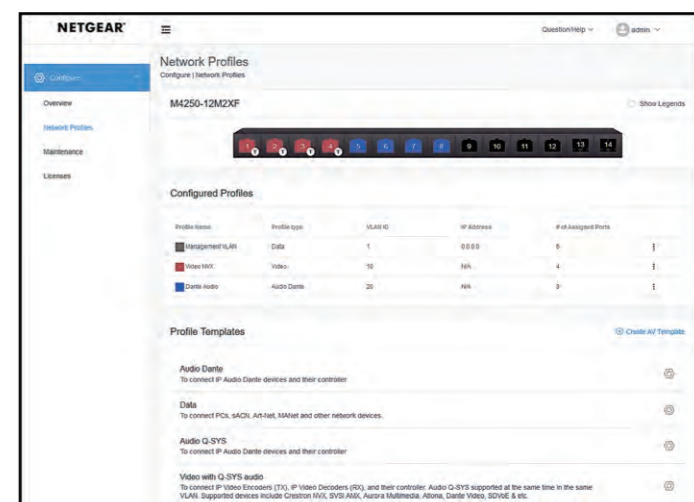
NETGEAR

Question/Help ∨ admin ∨

Configure

Overview

Network Profiles

Maintenance

Licenses

Network Profiles

Configure | Network Profiles

M4250-12M2XF

Show Legends

1 2 3 4 5 6 7 8 9 10 11 12 13 14

Configured Profiles

| Profile Name | Profile type | VLAN ID | IP Address | # of Assigned Ports |
|---|---|---|---|---|
| Management VLAN | Data | 1 | 0.0.0.0 | 6 |
| Video NVX | Video | 10 | N/A | 4 |
| Dante Audio | Audio Dante | 20 | N/A | 3 |

Profile Templates

Create AV Template

Audio Dante
To connect IP Audio Dante devices and their controller

Data
To connect PCs, sACN, Art-Net, MANet and other network devices.

Audio Q-SYS
To connect IP Audio Dante devices and their controller

Video with Q-SYS audio
To connect IP Video Encoders (TX), IP Video Decoders (RX), and their controller. Audio Q-SYS supported at the same time in the same VLAN. Supported devices include Crestron NVX, SVSI AMX, Aurora Multimedia, Atlona, Dante Video, SDVoE & etc.